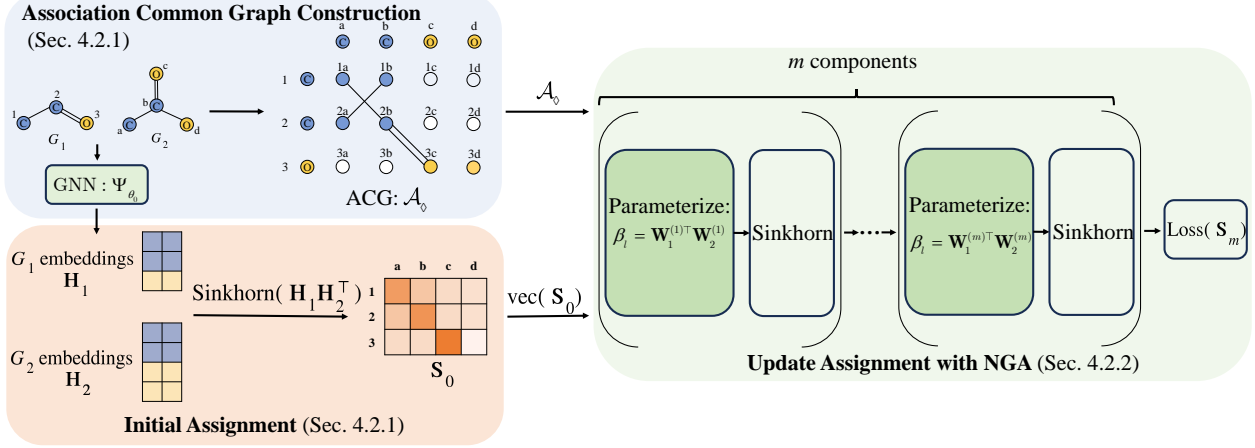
**Association Common Graph Construction**
(Sec. 4.2.1)

1 C 2 C 3 O
$G_1$

c O
b C
a C O d
$G_2$

a b c d
C C O O
1 C 1a 1b 1c 1d
2 C 2a 2b 2c 2d
3 O 3a 3b 3c 3d

ACG: $\mathcal{A}_\Diamond$

GNN : $\Psi_{\theta_0}$

$G_1$ embeddings $\mathbf{H}_1$

$G_2$ embeddings $\mathbf{H}_2$

Sinkhorn( $\mathbf{H}_1\mathbf{H}_2^\top$ )

a b c d
1
2
3

$\mathbf{S}_0$

**Initial Assignment** (Sec. 4.2.1)

$\mathcal{A}_\Diamond$

vec( $\mathbf{S}_0$)

$m$ components

Parameterize: $\beta_l = \mathbf{W}_1^{(1)\top}\mathbf{W}_2^{(1)}$

Sinkhorn

Parameterize: $\beta_l = \mathbf{W}_1^{(m)\top}\mathbf{W}_2^{(m)}$

Sinkhorn

Loss( $\mathbf{S}_m$)

**Update Assignment with NGA** (Sec. 4.2.2)